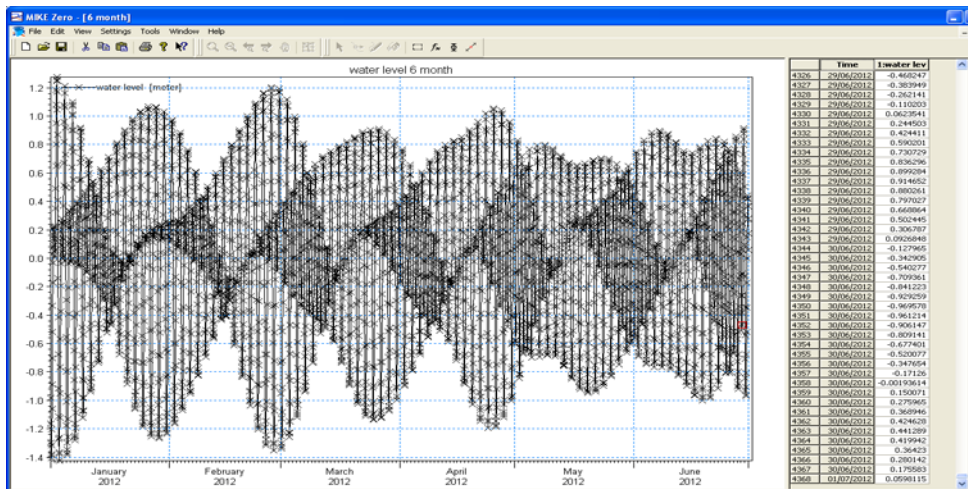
MIKE Zero - [6 month]

File Edit View Settings Tools Window Help

water level 6 month

water level [meter]

1.2
1.0
0.8
0.6
0.4
0.2
0.0
-0.2
-0.4
-0.6
-0.8
-1.0
-1.2
-1.4

January 2012
February 2012
March 2012
April 2012
May 2012
June 2012

| | Time | 1:water lev |
|---|---|---|
| 4326 | 29/06/2012 | -0.468247 |
| 4327 | 29/06/2012 | -0.383949 |
| 4328 | 29/06/2012 | -0.262141 |
| 4329 | 29/06/2012 | -0.110203 |
| 4330 | 29/06/2012 | 0.0623541 |
| 4331 | 29/06/2012 | 0.244503 |
| 4332 | 29/06/2012 | 0.424411 |
| 4333 | 29/06/2012 | 0.590201 |
| 4334 | 29/06/2012 | 0.730729 |
| 4335 | 29/06/2012 | 0.836296 |
| 4336 | 29/06/2012 | 0.899284 |
| 4337 | 29/06/2012 | 0.914652 |
| 4338 | 29/06/2012 | 0.880261 |
| 4339 | 29/06/2012 | 0.797027 |
| 4340 | 29/06/2012 | 0.668864 |
| 4341 | 29/06/2012 | 0.502445 |
| 4342 | 29/06/2012 | 0.306787 |
| 4343 | 29/06/2012 | 0.0926848 |
| 4344 | 30/06/2012 | -0.127965 |
| 4345 | 30/06/2012 | -0.342905 |
| 4346 | 30/06/2012 | -0.540277 |
| 4347 | 30/06/2012 | -0.709361 |
| 4348 | 30/06/2012 | -0.841223 |
| 4349 | 30/06/2012 | -0.929259 |
| 4350 | 30/06/2012 | -0.969578 |
| 4351 | 30/06/2012 | -0.961214 |
| 4352 | 30/06/2012 | -0.906147 |
| 4353 | 30/06/2012 | -0.809141 |
| 4354 | 30/06/2012 | -0.677401 |
| 4355 | 30/06/2012 | -0.520077 |
| 4356 | 30/06/2012 | -0.347654 |
| 4357 | 30/06/2012 | -0.17126 |
| 4358 | 30/06/2012 | -0.00193614 |
| 4359 | 30/06/2012 | 0.150071 |
| 4360 | 30/06/2012 | 0.275965 |
| 4361 | 30/06/2012 | 0.368946 |
| 4362 | 30/06/2012 | 0.424628 |
| 4363 | 30/06/2012 | 0.441289 |
| 4364 | 30/06/2012 | 0.419942 |
| 4365 | 30/06/2012 | 0.36423 |
| 4366 | 30/06/2012 | 0.280142 |
| 4367 | 30/06/2012 | 0.175583 |
| 4368 | 01/07/2012 | 0.0598115 |